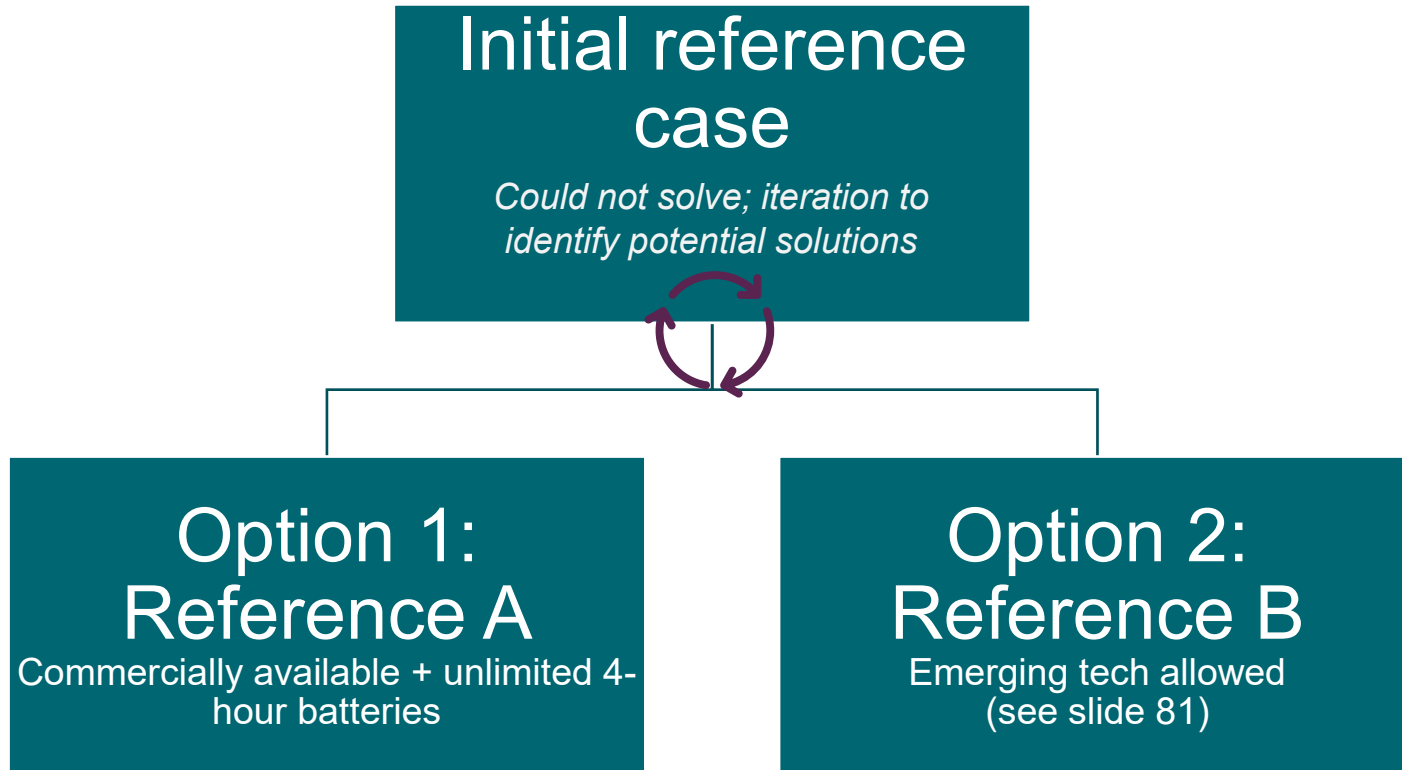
Initial reference case

*Could not solve; iteration to identify potential solutions*

Option 1: Reference A

Commercially available + unlimited 4-hour batteries

Option 2: Reference B

Emerging tech allowed (see slide 81)